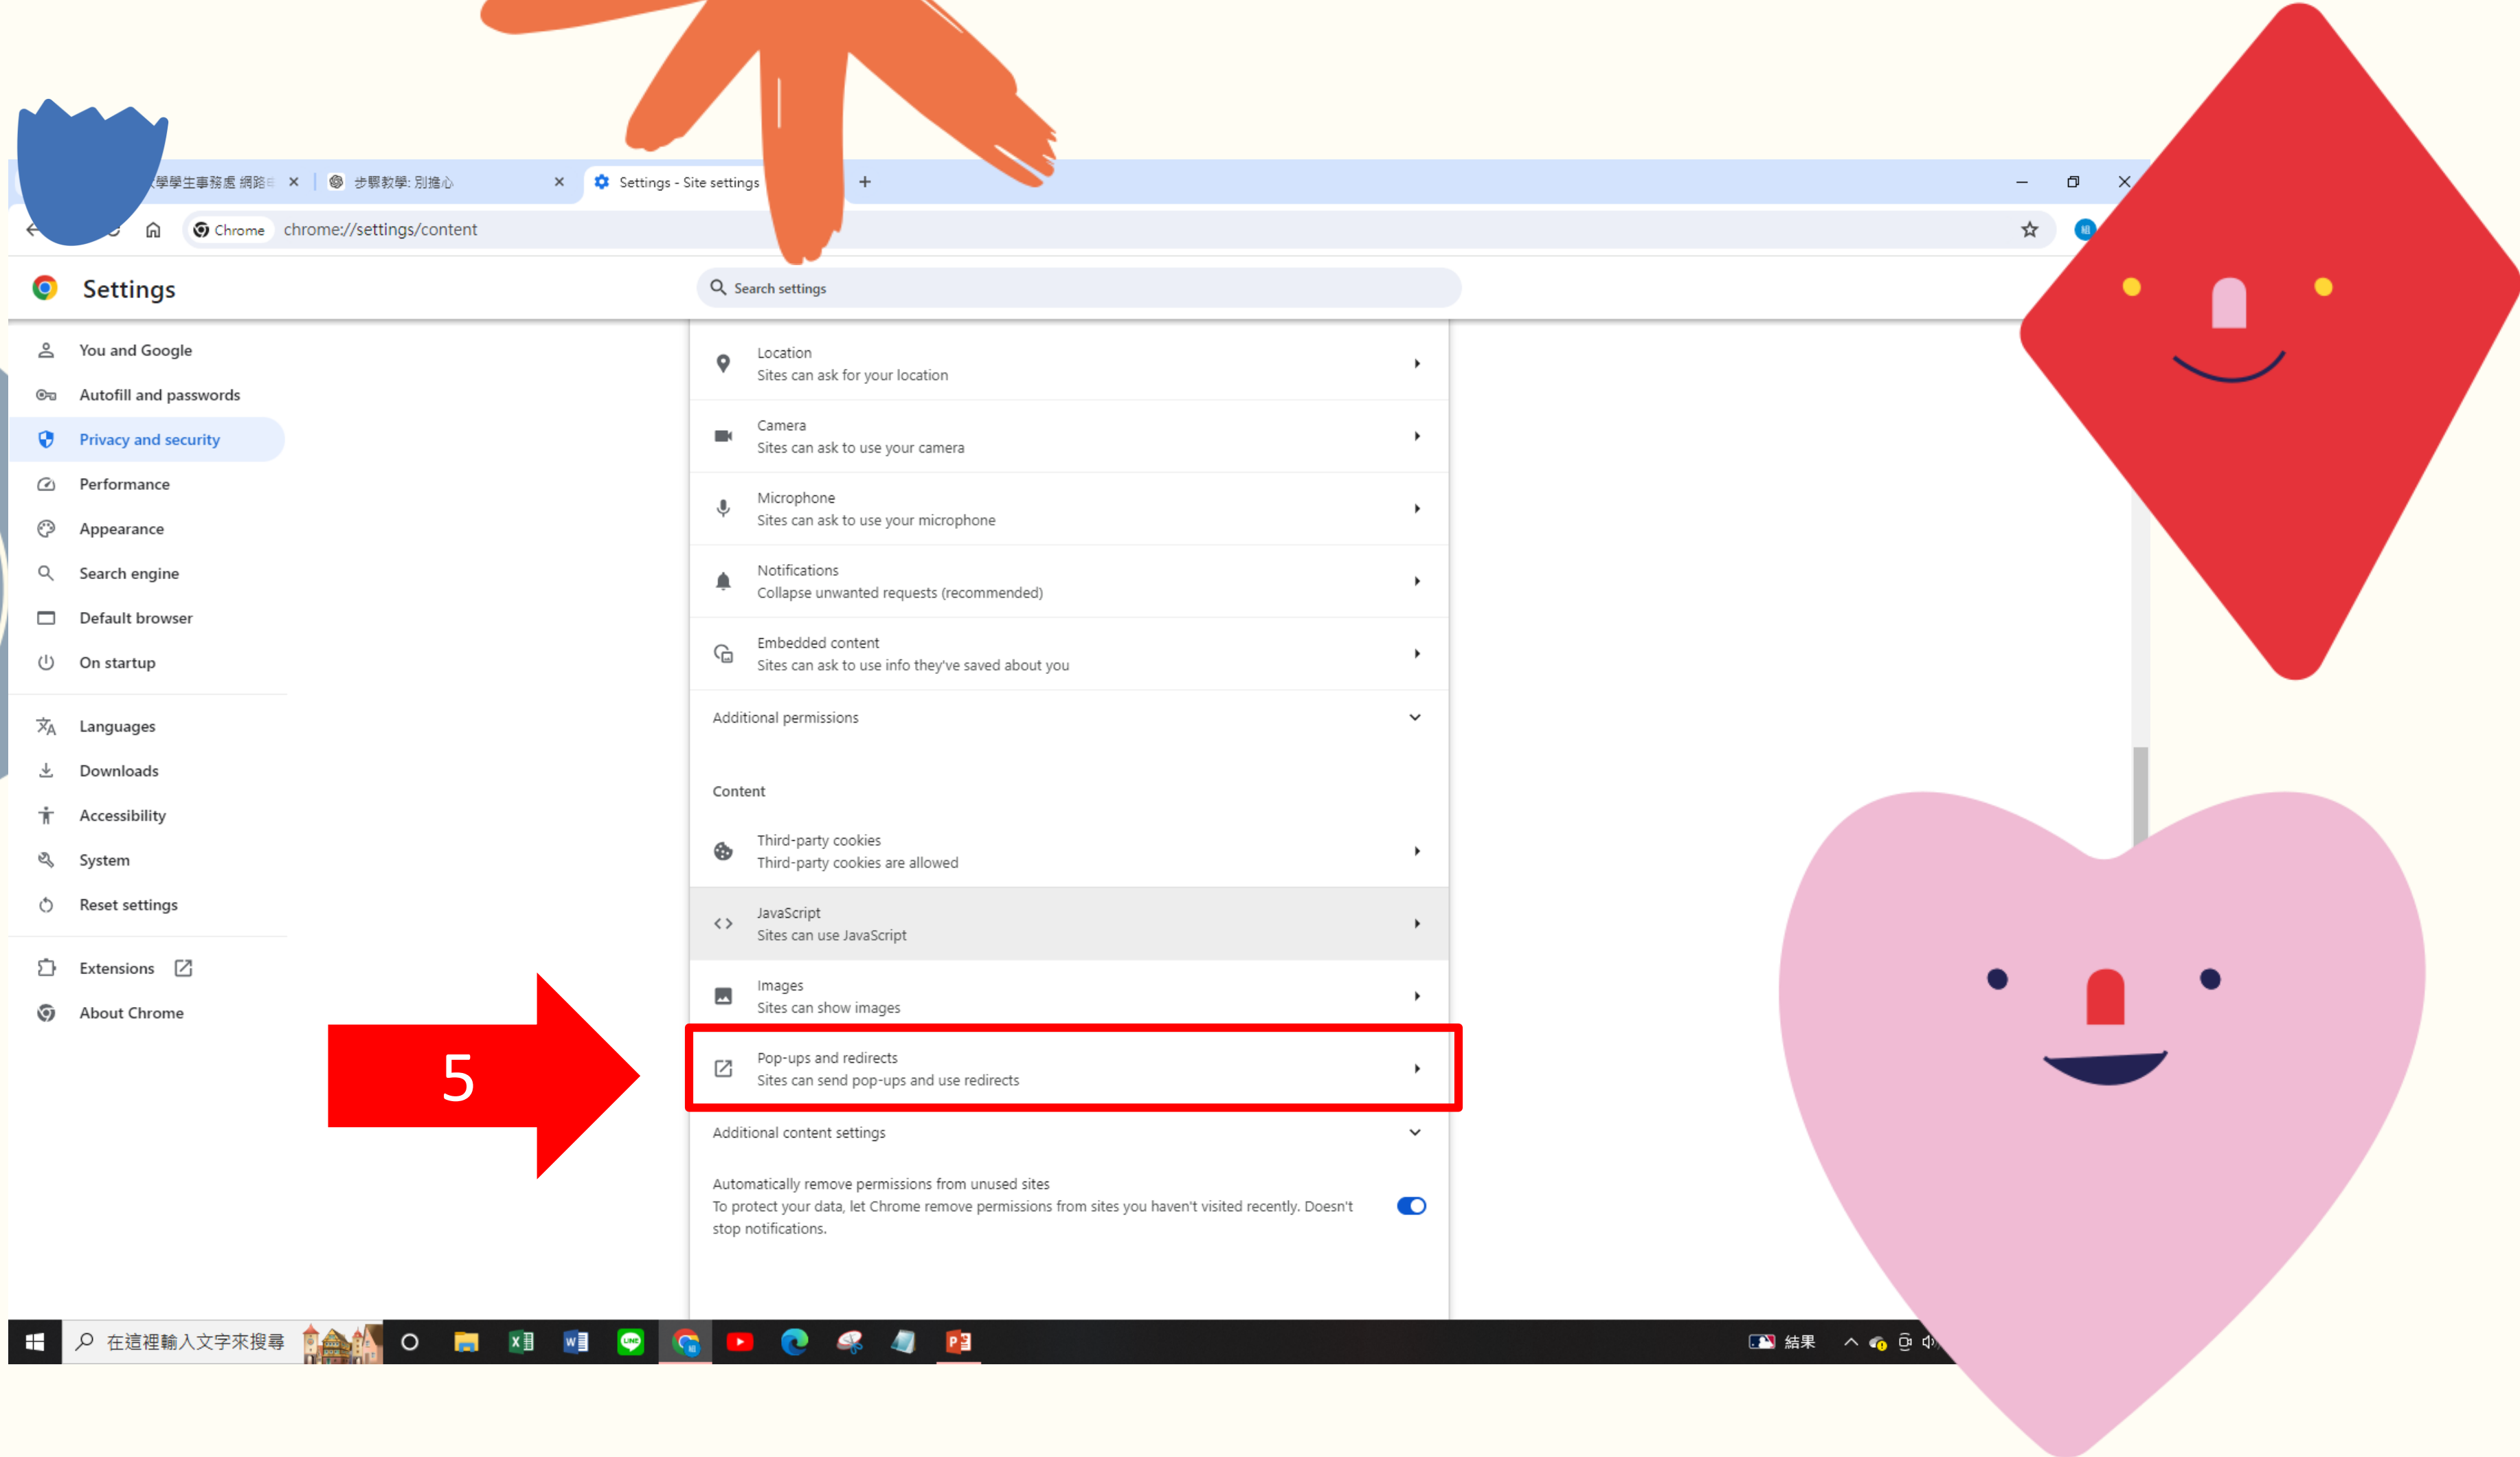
學學生事務處 網路 ×
步驟教學: 別擔心 ×
Settings - Site settings
+

Chrome chrome://settings/content

Settings

Search settings

You and Google
Autofill and passwords
Privacy and security
Performance
Appearance
Search engine
Default browser
On startup

Languages
Downloads
Accessibility
System
Reset settings

Extensions
About Chrome

Location
Sites can ask for your location

Camera
Sites can ask to use your camera

Microphone
Sites can ask to use your microphone

Notifications
Collapse unwanted requests (recommended)

Embedded content
Sites can ask to use info they've saved about you

Additional permissions

Content

Third-party cookies
Third-party cookies are allowed

JavaScript
Sites can use JavaScript

Images
Sites can show images

5

Pop-ups and redirects
Sites can send pop-ups and use redirects

Additional content settings

Automatically remove permissions from unused sites
To protect your data, let Chrome remove permissions from sites you haven't visited recently. Doesn't stop notifications.

在這裡輸入文字來搜尋
結果